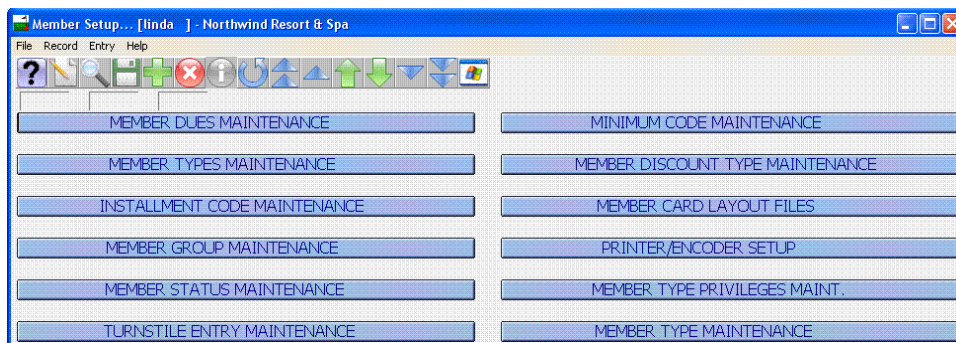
Member Setup... [linda ] - Northwind Resort & Spa

File Record Entry Help

MEMBER DUES MAINTENANCE
MINIMUM CODE MAINTENANCE
MEMBER TYPES MAINTENANCE
MEMBER DISCOUNT TYPE MAINTENANCE
INSTALLMENT CODE MAINTENANCE
MEMBER CARD LAYOUT FILES
MEMBER GROUP MAINTENANCE
PRINTER/ENCODER SETUP
MEMBER STATUS MAINTENANCE
MEMBER TYPE PRIVILEGES MAINT.
TURNSTILE ENTRY MAINTENANCE
MEMBER TYPE MAINTENANCE